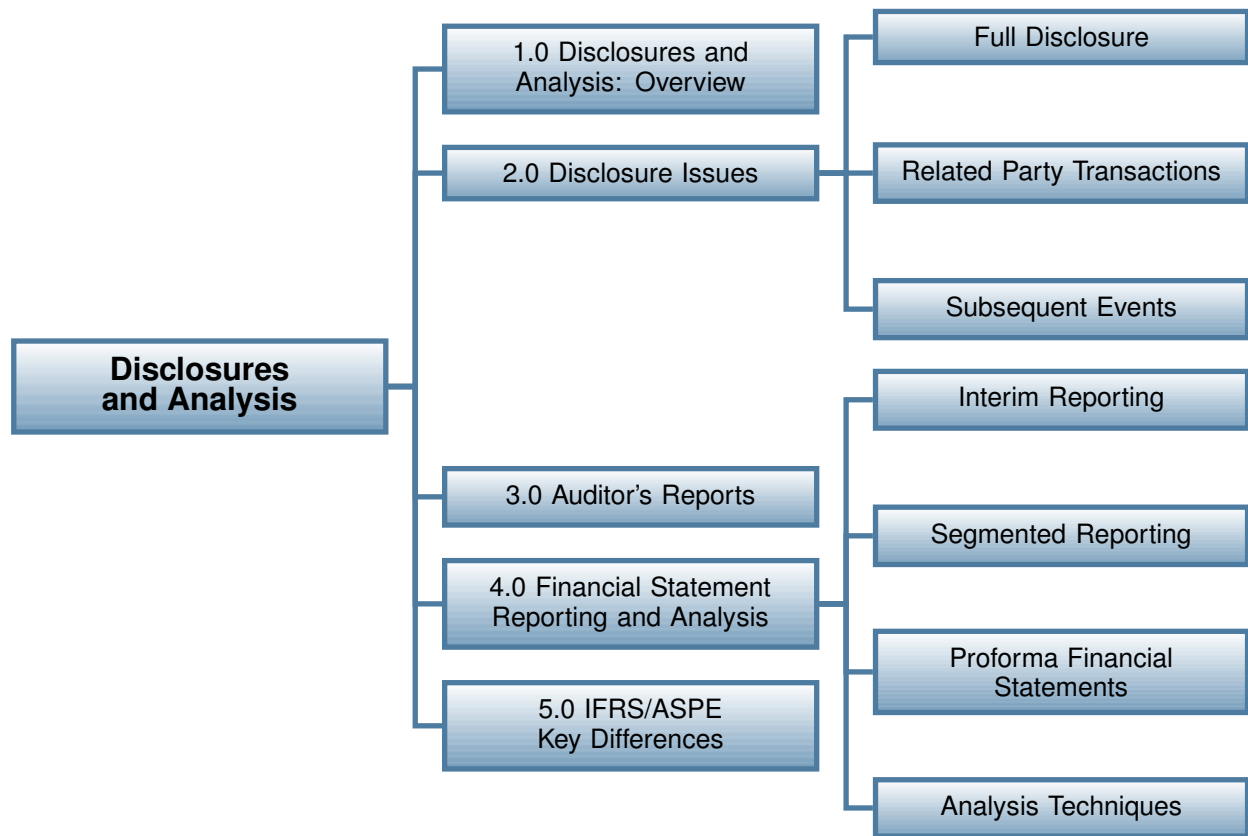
Disclosures and Analysis

1.0 Disclosures and Analysis: Overview

2.0 Disclosure Issues

Full Disclosure

Related Party Transactions

Subsequent Events

3.0 Auditor's Reports

4.0 Financial Statement Reporting and Analysis

Interim Reporting

Segmented Reporting

Proforma Financial Statements

Analysis Techniques

5.0 IFRS/ASPE Key Differences